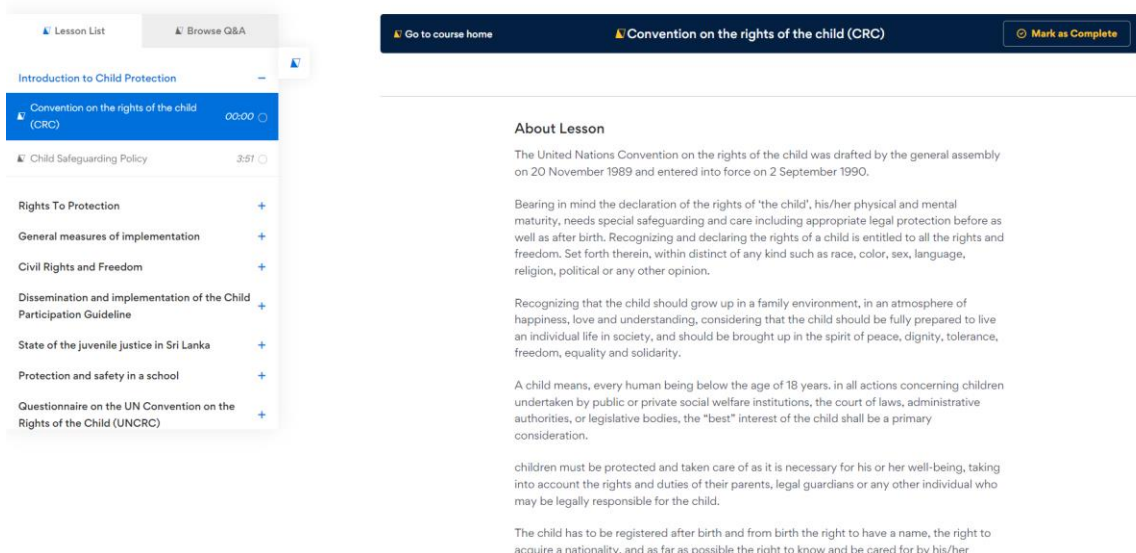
Lesson List
Browse Q&A

Introduction to Child Protection –

Convention on the rights of the child (CRC) 00:00

Child Safeguarding Policy 3:51

Rights To Protection +

General measures of implementation +

Civil Rights and Freedom +

Dissemination and implementation of the Child Participation Guideline +

State of the juvenile justice in Sri Lanka +

Protection and safety in a school +

Questionnaire on the UN Convention on the Rights of the Child (UNCRC) +

Go to course home

Convention on the rights of the child (CRC)

Mark as Complete

About Lesson

The United Nations Convention on the rights of the child was drafted by the general assembly on 20 November 1989 and entered into force on 2 September 1990.

Bearing in mind the declaration of the rights of 'the child', his/her physical and mental maturity, needs special safeguarding and care including appropriate legal protection before as well as after birth. Recognizing and declaring the rights of a child is entitled to all the rights and freedom. Set forth therein, within distinct of any kind such as race, color, sex, language, religion, political or any other opinion.

Recognizing that the child should grow up in a family environment, in an atmosphere of happiness, love and understanding, considering that the child should be fully prepared to live an individual life in society, and should be brought up in the spirit of peace, dignity, tolerance, freedom, equality and solidarity.

A child means, every human being below the age of 18 years. in all actions concerning children undertaken by public or private social welfare institutions, the court of laws, administrative authorities, or legislative bodies, the "best" interest of the child shall be a primary consideration.

children must be protected and taken care of as it is necessary for his or her well-being, taking into account the rights and duties of their parents, legal guardians or any other individual who may be legally responsible for the child.

The child has to be registered after birth and from birth the right to have a name, the right to acquire a nationality, and as far as possible the right to know and be cared for by his/her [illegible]